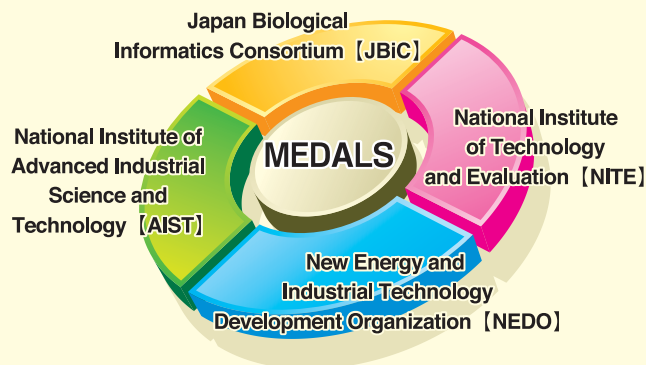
Japan Biological Informatics Consortium【JBiC】

National Institute of Technology and Evaluation【NITE】

MEDALS

National Institute of Advanced Industrial Science and Technology【AIST】

New Energy and Industrial Technology Development Organization【NEDO】